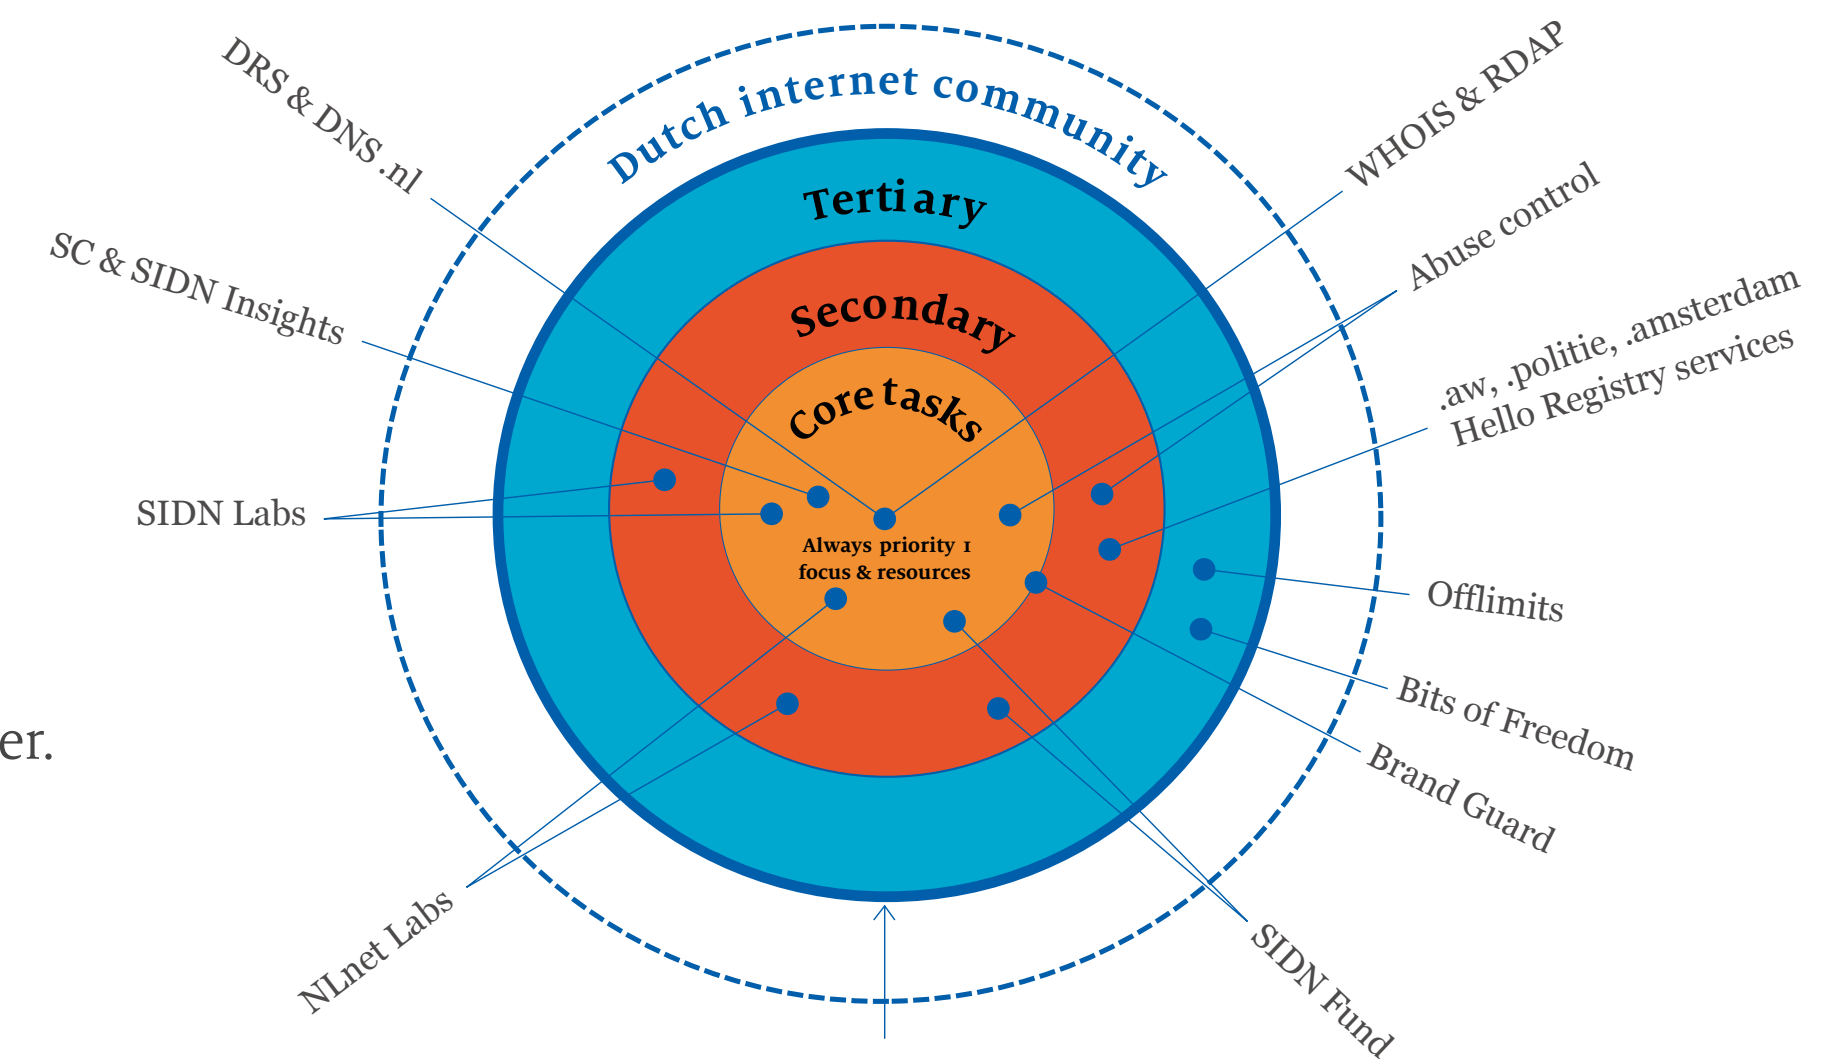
Dutch internet community

Tertiary

Secondary

Core tasks

Always priority 1
focus & resources

DRS & DNS .nl

SC & SIDN Insights

SIDN Labs

NLnet Labs

WHOIS & RDAP

Abuse control

.aw, .politie, .amsterdam
Hello Registry services

Offlimits

Bits of Freedom

Brand Guard

SIDN Fund

er.